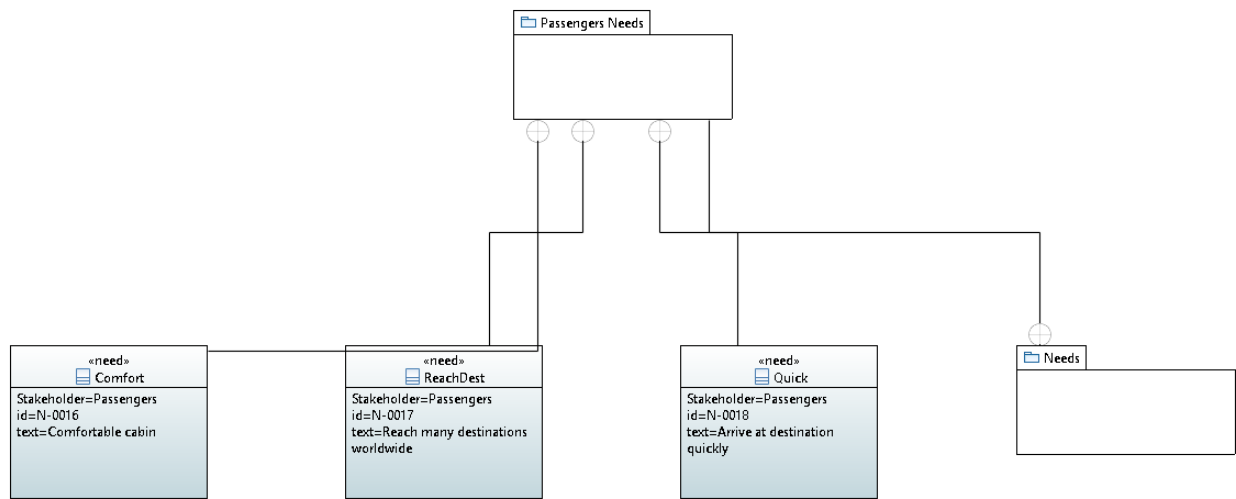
Passengers Needs

«need»
Comfort
Stakeholder=Passengers
id=N-0016
text=Comfortable cabin

«need»
ReachDest
Stakeholder=Passengers
id=N-0017
text=Reach many destinations worldwide

«need»
Quick
Stakeholder=Passengers
id=N-0018
text=Arrive at destination quickly

Needs